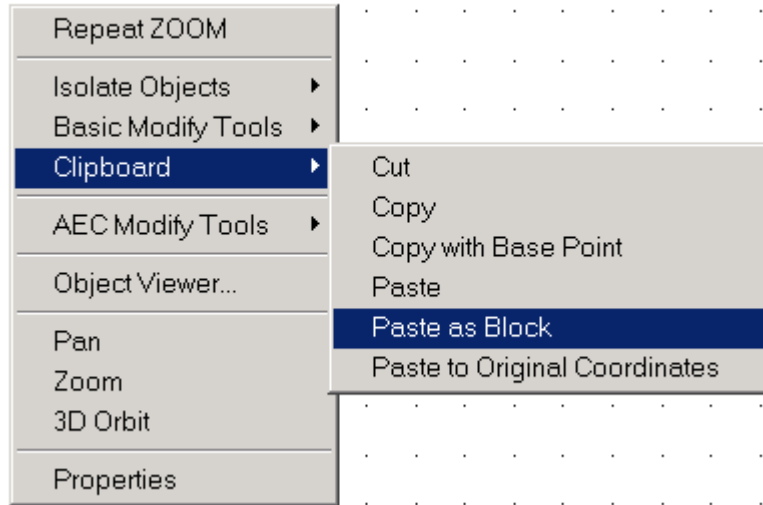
Repeat ZOOM

Isolate Objects
Basic Modify Tools
Clipboard

AEC Modify Tools

Object Viewer...

Pan
Zoom
3D Orbit

Properties

Cut
Copy
Copy with Base Point
Paste
Paste as Block
Paste to Original Coordinates